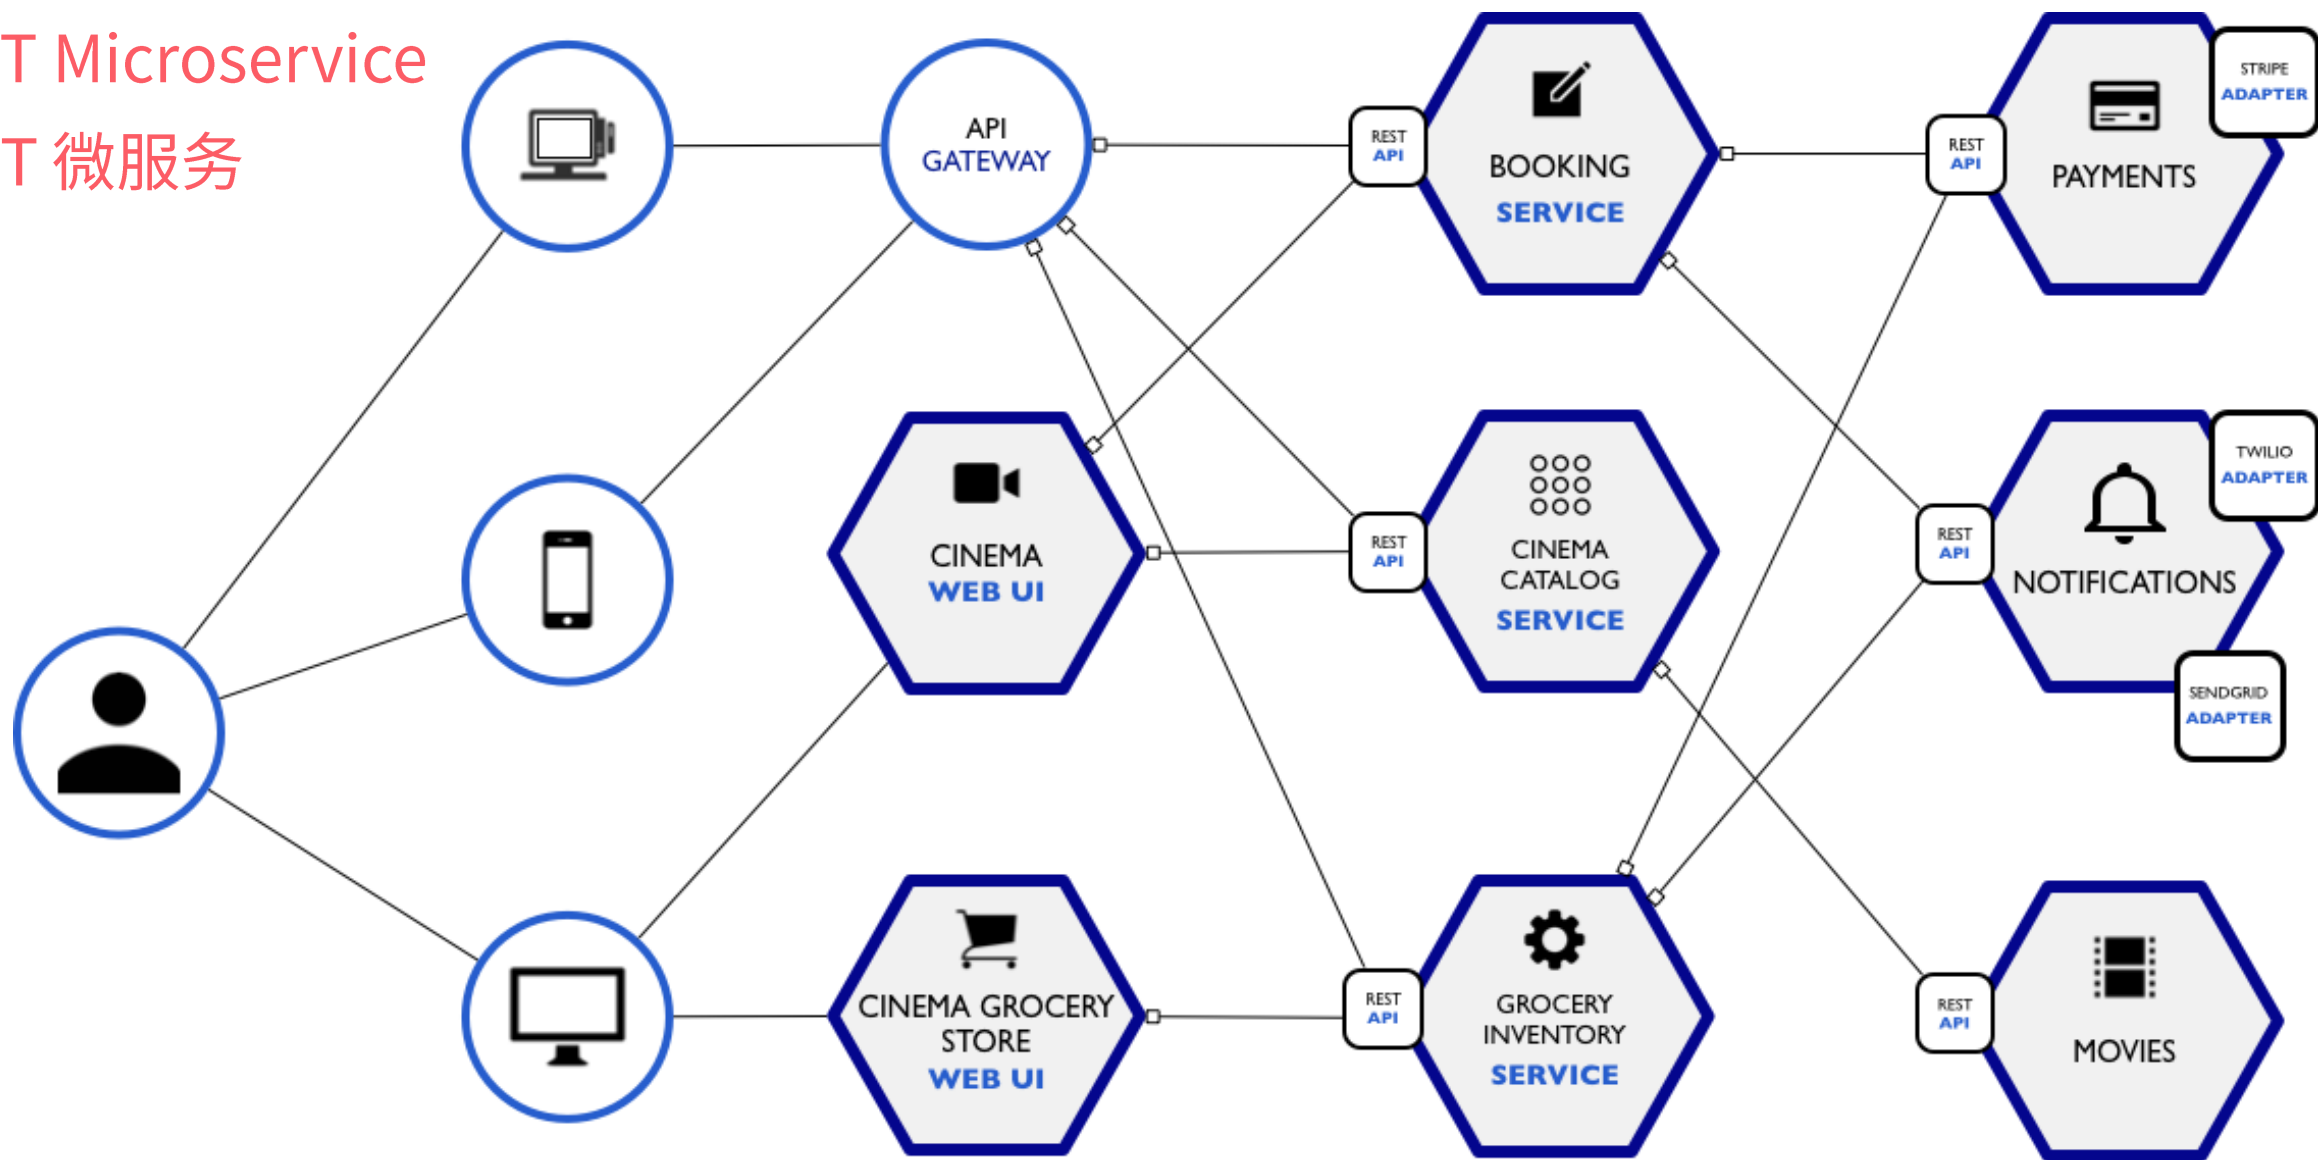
T Microservice
T 微服务

API GATEWAY

REST API
BOOKING SERVICE

REST API
PAYMENTS
STRIPE ADAPTER

CINEMA WEB UI

REST API
CINEMA CATALOG SERVICE

REST API
NOTIFICATIONS
TWILIO ADAPTER
SENDGRID ADAPTER

CINEMA GROCERY STORE WEB UI

REST API
GROCERY INVENTORY SERVICE

REST API
MOVIES